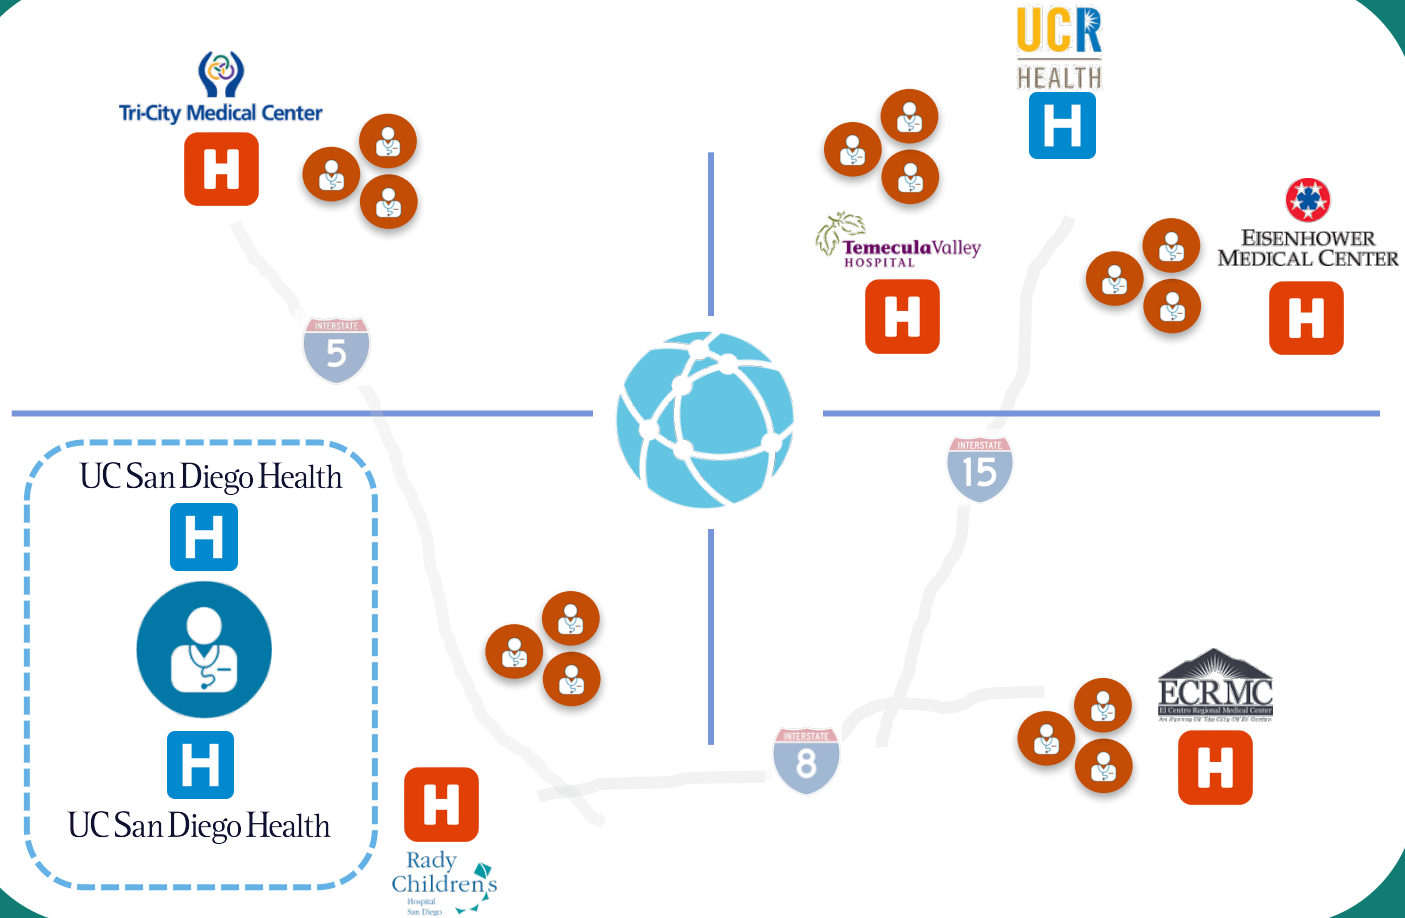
Tri-City Medical Center
H

UCR
HEALTH
H

TemeculaValley
HOSPITAL
H

EISENHOWER
MEDICAL CENTER
H

INTERSTATE
5

INTERSTATE
15

UC San Diego Health
H
H
UC San Diego Health

ECRMC
El Centro Regional Medical Center
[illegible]
H

INTERSTATE
8

H
Rady
Children's
Hospital
San Diego